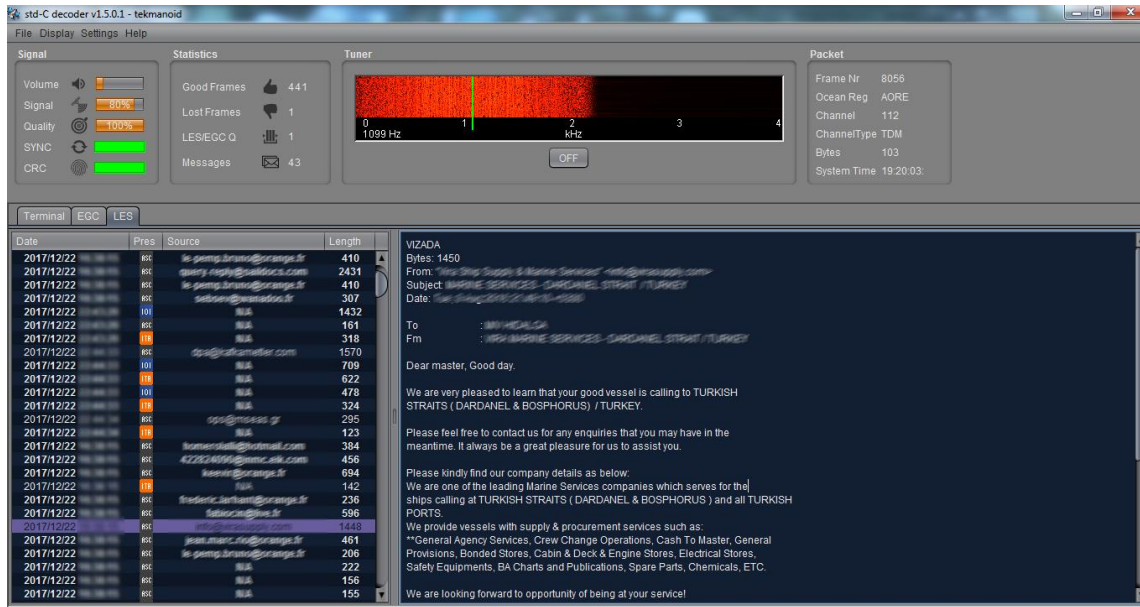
std-C decoder v1.5.0.1 - tekmanoid

File Display Settings Help

Signal

Volume

Signal 80%

Quality 100%

SYNC

CRC

Statistics

Good Frames 441

Lost Frames 1

LES/EGC Q 1

Messages 43

Tuner

0 1 2 3 4

1099 Hz kHz

OFF

Packet

Frame Nr 8056

Ocean Reg AORE

Channel 112

ChannelType TDM

Bytes 103

System Time 19:20:03:

Terminal EGC LES

| Date | Pres | Source | Length |
|---|---|---|---|
| 2017/12/22 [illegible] | ASC | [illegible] | 410 |
| 2017/12/22 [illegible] | ASC | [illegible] | 2431 |
| 2017/12/22 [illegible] | ASC | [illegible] | 410 |
| 2017/12/22 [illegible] | ASC | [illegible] | 307 |
| 2017/12/22 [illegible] | IOI | N/A | 1432 |
| 2017/12/22 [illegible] | ASC | N/A | 161 |
| 2017/12/22 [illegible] | ITR | N/A | 318 |
| 2017/12/22 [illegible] | ASC | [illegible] | 1570 |
| 2017/12/22 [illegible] | IOI | N/A | 709 |
| 2017/12/22 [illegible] | ITR | N/A | 622 |
| 2017/12/22 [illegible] | IOI | N/A | 478 |
| 2017/12/22 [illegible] | ITR | N/A | 324 |
| 2017/12/22 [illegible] | ASC | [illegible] | 295 |
| 2017/12/22 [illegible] | ITR | N/A | 123 |
| 2017/12/22 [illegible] | ASC | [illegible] | 384 |
| 2017/12/22 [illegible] | ASC | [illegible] | 456 |
| 2017/12/22 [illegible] | ASC | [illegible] | 694 |
| 2017/12/22 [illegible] | ITR | N/A | 142 |
| 2017/12/22 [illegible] | ASC | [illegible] | 236 |
| 2017/12/22 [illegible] | ASC | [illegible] | 596 |
| 2017/12/22 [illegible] | ASC | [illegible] | 1448 |
| 2017/12/22 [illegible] | ASC | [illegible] | 461 |
| 2017/12/22 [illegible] | ASC | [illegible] | 206 |
| 2017/12/22 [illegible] | ASC | N/A | 222 |
| 2017/12/22 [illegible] | ASC | N/A | 156 |
| 2017/12/22 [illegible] | ASC | N/A | 155 |

VIZADA
Bytes: 1450
From: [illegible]
Subject: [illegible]
Date: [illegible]

To : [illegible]
Fm : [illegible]

Dear master, Good day.

We are very pleased to learn that your good vessel is calling to TURKISH STRAITS ( DARDANEL & BOSPHORUS) / TURKEY.

Please feel free to contact us for any enquiries that you may have in the meantime. It always be a great pleasure for us to assist you.

Please kindly find our company details as below:
We are one of the leading Marine Services companies which serves for the ships calling at TURKISH STRAITS ( DARDANEL & BOSPHORUS ) and all TURKISH PORTS.
We provide vessels with supply & procurement services such as:
**General Agency Services, Crew Change Operations, Cash To Master, General Provisions, Bonded Stores, Cabin & Deck & Engine Stores, Electrical Stores, Safety Equipments, BA Charts and Publications, Spare Parts, Chemicals, ETC.

We are looking forward to opportunity of being at your service!